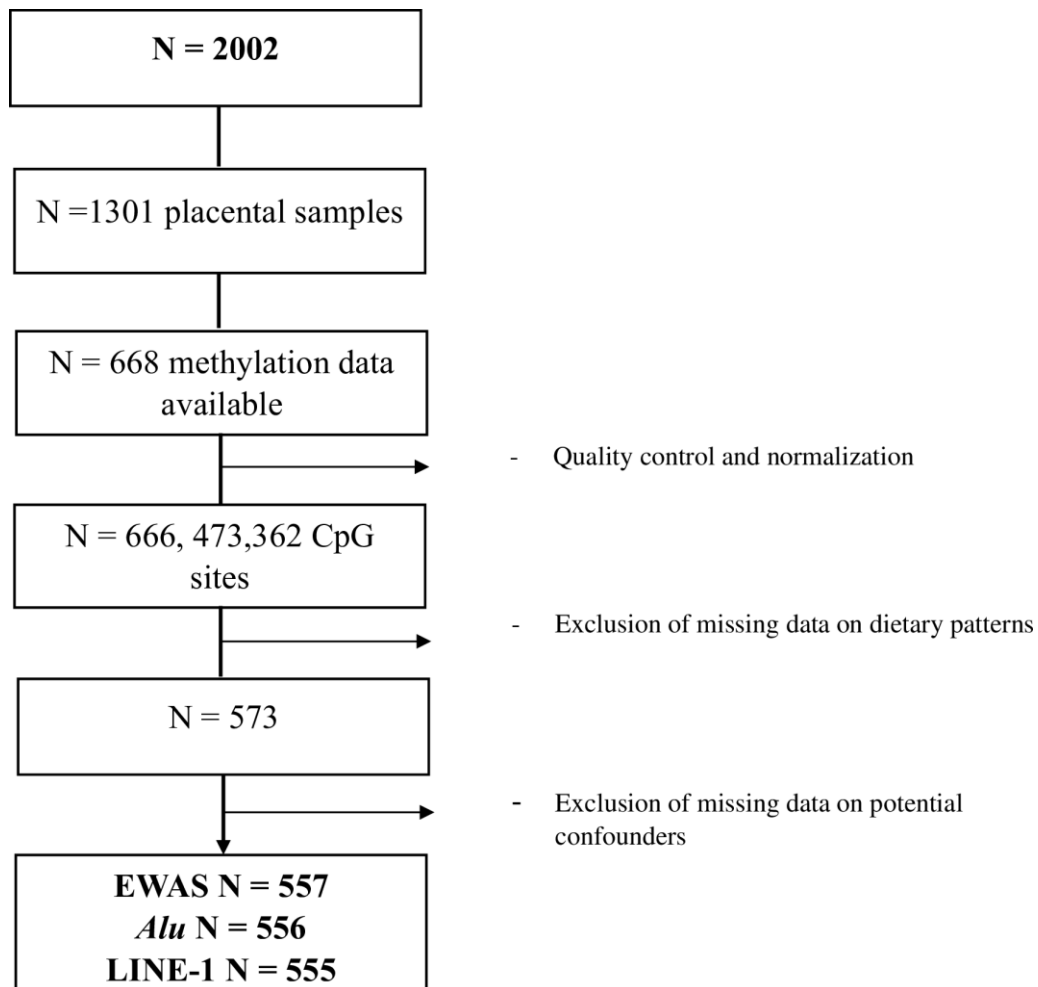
N = 2002

N =1301 placental samples

N = 668 methylation data available

- Quality control and normalization

N = 666, 473,362 CpG sites

- Exclusion of missing data on dietary patterns

N = 573

- Exclusion of missing data on potential confounders

EWAS N = 557
Alu N = 556
LINE-1 N = 555